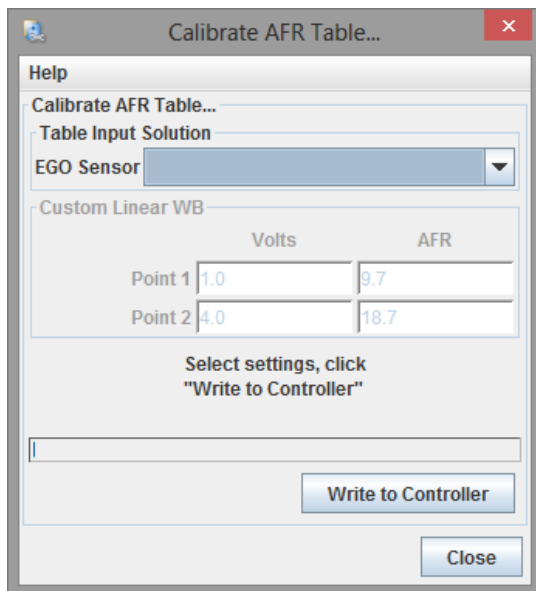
Calibrate AFR Table...

Help

Calibrate AFR Table...

Table Input Solution

EGO Sensor

Custom Linear WB

| | Volts | AFR |
|---|---|---|
| Point 1 | 1.0 | 9.7 |
| Point 2 | 4.0 | 18.7 |

Select settings, click "Write to Controller"

Write to Controller

Close